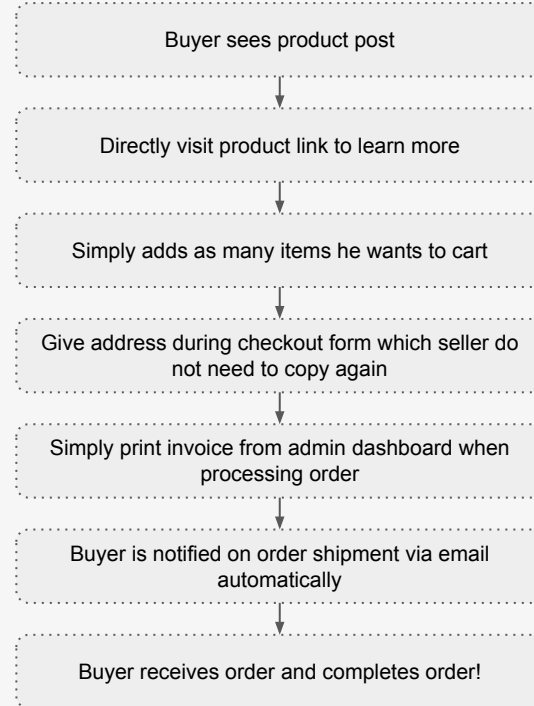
Buyer sees product post

Directly visit product link to learn more

Simply adds as many items he wants to cart

Give address during checkout form which seller do not need to copy again

Simply print invoice from admin dashboard when processing order

Buyer is notified on order shipment via email automatically

Buyer receives order and completes order!